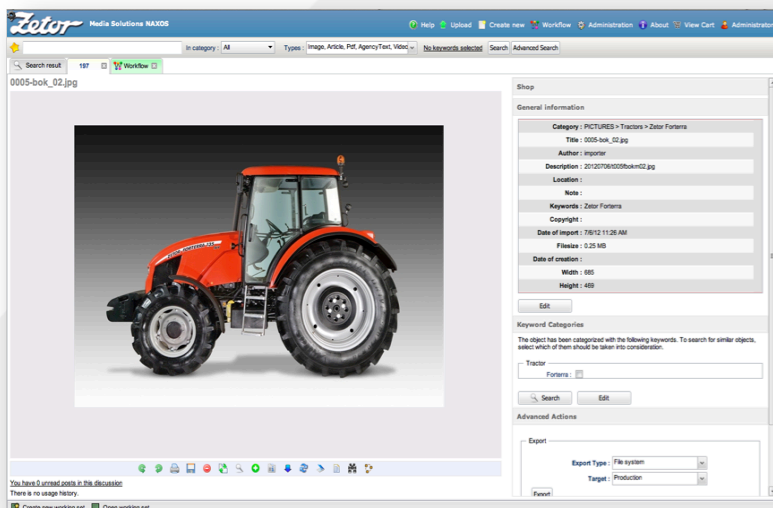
Zetor Media Solutions NAXOS

Help Upload Create new Workflow Administration About View Cart Administration

In category: All Types: Image, Article, Pdf, AgencyText, Video No keywords selected Search Advanced Search

Search result 197 Workflow

0005-bok_02.jpg

You have 0 unread posts in this discussion
There is no usage history.

Create new working set Open working set

Shop

General information

| | |
|---|---|
| Category : | PICTURES > Tractors > Zetor Forterra |
| Title : | 0005-bok_02.jpg |
| Author : | importer |
| Description : | 20120706\0005bokm02.jpg |
| Location : | |
| Note : | |
| Keywords : | Zetor Forterra |
| Copyright : | |
| Date of import : | 7/6/12 11:26 AM |
| Filesize : | 0.25 MB |
| Date of creation : | |
| Width : | 685 |
| Height : | 469 |

Edit

Keyword Categories

The object has been categorized with the following keywords. To search for similar objects, select which of them should be taken into consideration.

Tractor
Forterra :

Search Edit

Advanced Actions

Export

Export Type File system

Target Production

Export